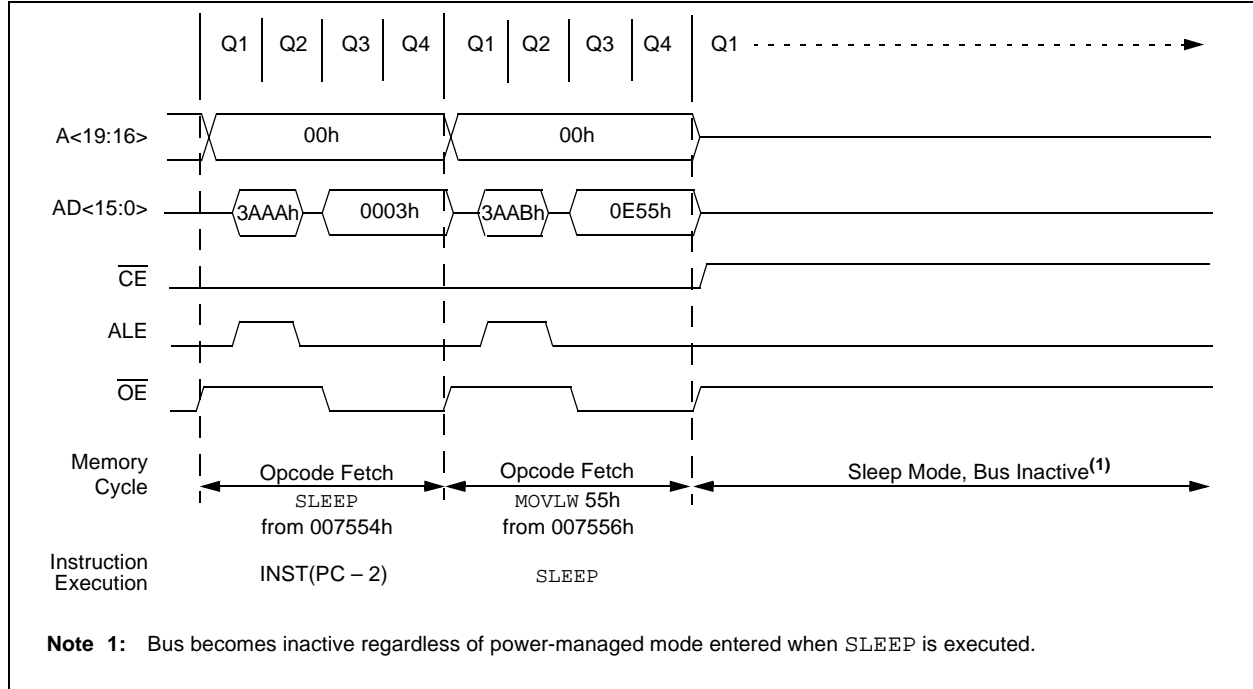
Q1 Q2 Q3 Q4 Q1 Q2 Q3 Q4 Q1

A<19:16> 00h 00h

AD<15:0> 3AAAh 0003h 3AABh 0E55h

$\overline{CE}$

ALE

$\overline{OE}$

Memory Cycle

Opcode Fetch SLEEP from 007554h

Opcode Fetch MOVLW 55h from 007556h

Sleep Mode, Bus Inactive$^{(1)}$

Instruction Execution

INST(PC – 2)

SLEEP

Note 1: Bus becomes inactive regardless of power-managed mode entered when SLEEP is executed.